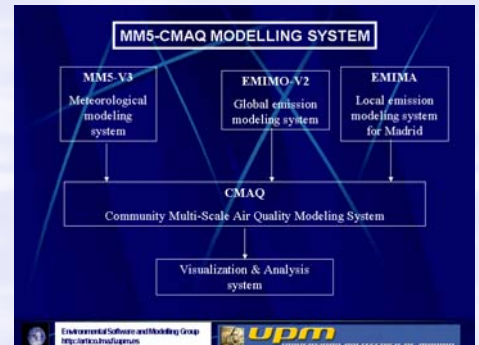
MM5-CMAQ MODELLING SYSTEM

MM5-V3
Meteorological modeling system

EMIMO-V2
Global emission modeling system

EMIMA
Local emission modeling system for Madrid

CMAQ
Community Multi-Scale Air Quality Modeling System

Visualization & Analysis system

Environmental Software and Modelling Group
http://artico.lma.fi.upm.es

upm

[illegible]